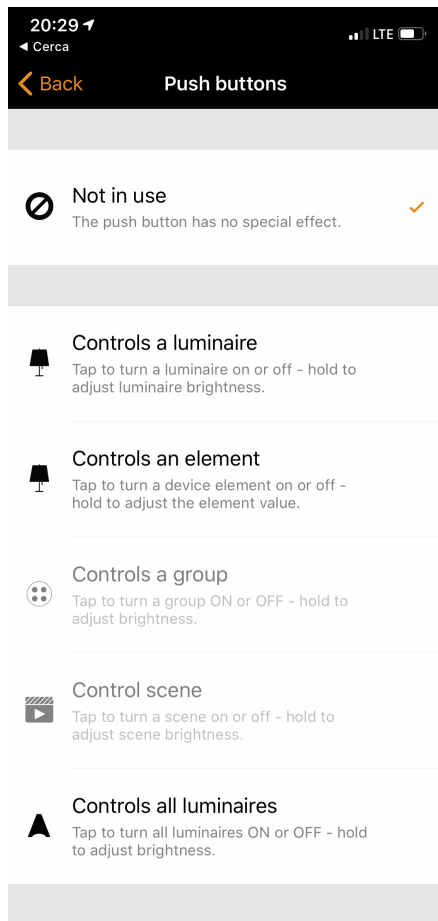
20:29
◂ Cerca
LTE

Back
Push buttons

Not in use
The push button has no special effect.

Controls a luminaire
Tap to turn a luminaire on or off - hold to adjust luminaire brightness.

Controls an element
Tap to turn a device element on or off - hold to adjust the element value.

Controls a group
Tap to turn a group ON or OFF - hold to adjust brightness.

Control scene
Tap to turn a scene on or off - hold to adjust scene brightness.

Controls all luminaires
Tap to turn all luminaires ON or OFF - hold to adjust brightness.